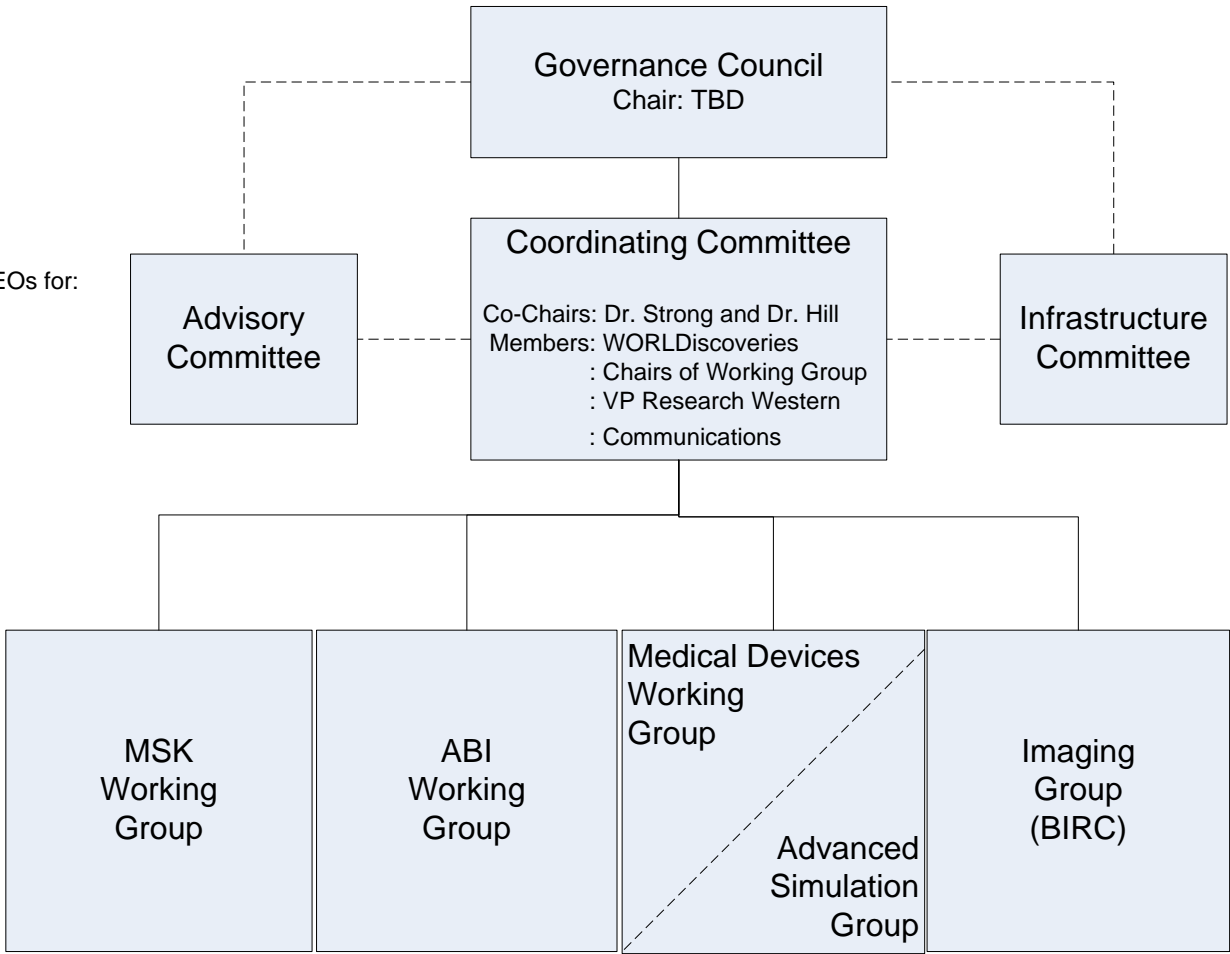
Governance Council
Chair: TBD

EOs for:

Advisory Committee

Coordinating Committee

Co-Chairs: Dr. Strong and Dr. Hill
Members: WORLDiscoveries
: Chairs of Working Group
: VP Research Western
: Communications

Infrastructure Committee

MSK Working Group

ABI Working Group

Medical Devices Working Group

Advanced Simulation Group

Imaging Group (BIRC)